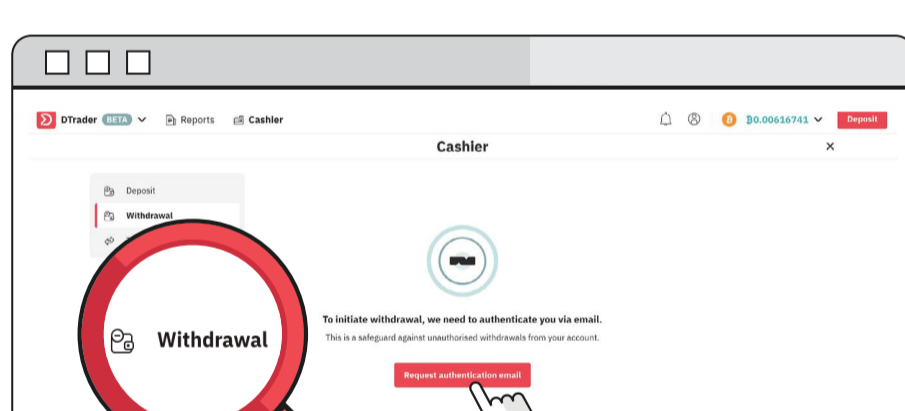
DTrader BETA Reports Cashier

₿0.00616741 Deposit

Cashier

Deposit

Withdrawal

Withdrawal

To initiate withdrawal, we need to authenticate you via email.

This is a safeguard against unauthorised withdrawals from your account.

Request authentication email